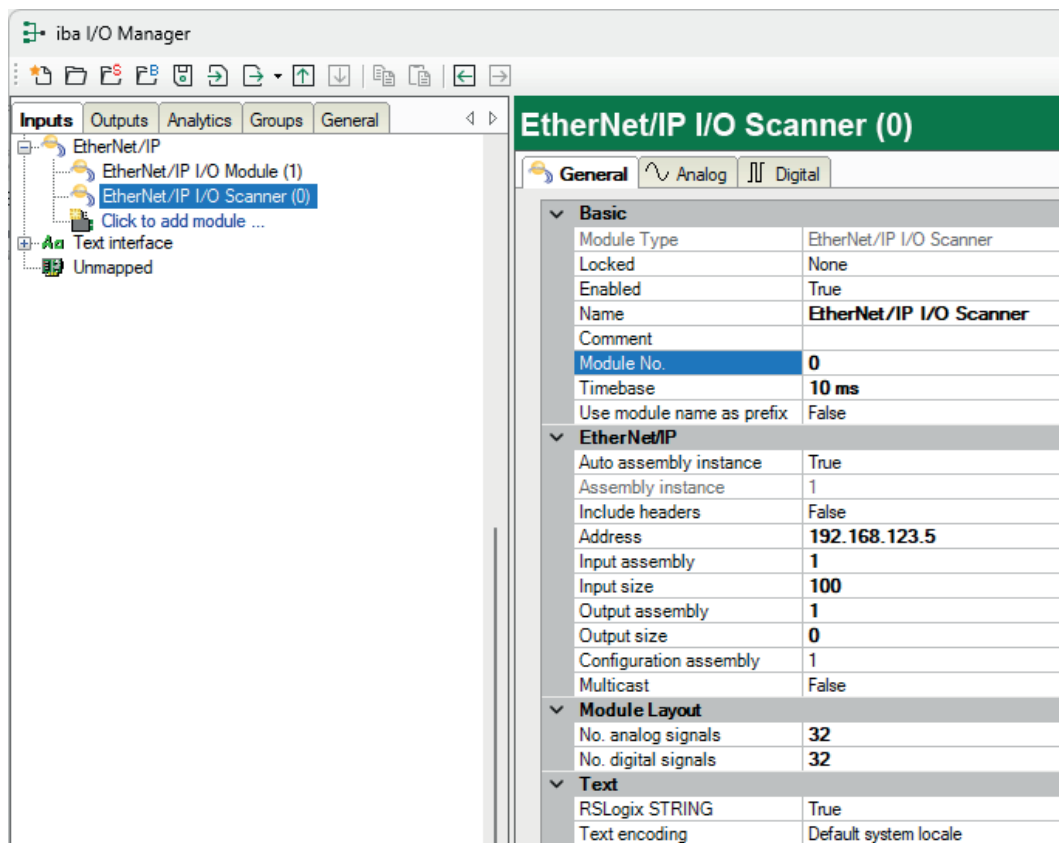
iba I/O Manager

Inputs | Outputs | Analytics | Groups | General

EtherNet/IP
EtherNet/IP I/O Module (1)
EtherNet/IP I/O Scanner (0)
Click to add module ...
Text interface
Unmapped

EtherNet/IP I/O Scanner (0)

General | Analog | Digital

| Basic | |
|---|---|
| Module Type | EtherNet/IP I/O Scanner |
| Locked | None |
| Enabled | True |
| Name | EtherNet/IP I/O Scanner |
| Comment | |
| Module No. | 0 |
| Timebase | 10 ms |
| Use module name as prefix | False |
| **EtherNet/IP** | |
| Auto assembly instance | True |
| Assembly instance | 1 |
| Include headers | False |
| Address | 192.168.123.5 |
| Input assembly | 1 |
| Input size | 100 |
| Output assembly | 1 |
| Output size | 0 |
| Configuration assembly | 1 |
| Multicast | False |
| **Module Layout** | |
| No. analog signals | 32 |
| No. digital signals | 32 |
| **Text** | |
| RSLogix STRING | True |
| Text encoding | Default system locale |